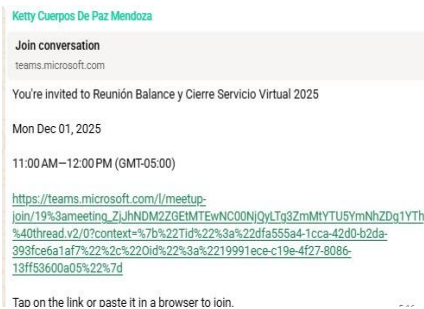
Ketty Cuerpos De Paz Mendoza

Join conversation
teams.microsoft.com

You're invited to Reunión Balance y Cierre Servicio Virtual 2025

Mon Dec 01, 2025

11:00 AM—12:00 PM (GMT-05:00)

https://teams.microsoft.com/l/meetup-join/19%3ameeting_ZjJhNDM2ZGEtMTEwNC00NjQyLTg3ZmMtYTU5YmNhZDg1YTh%40thread.v2/0?context=%7b%22Tid%22%3a%22da555a4-1cca-42d0-b2da-393fce6a1af7%22%2c%22Oid%22%3a%2219991ece-c19e-4f27-8086-13ff53600a05%22%7d

Tap on the link or paste it in a browser to join.